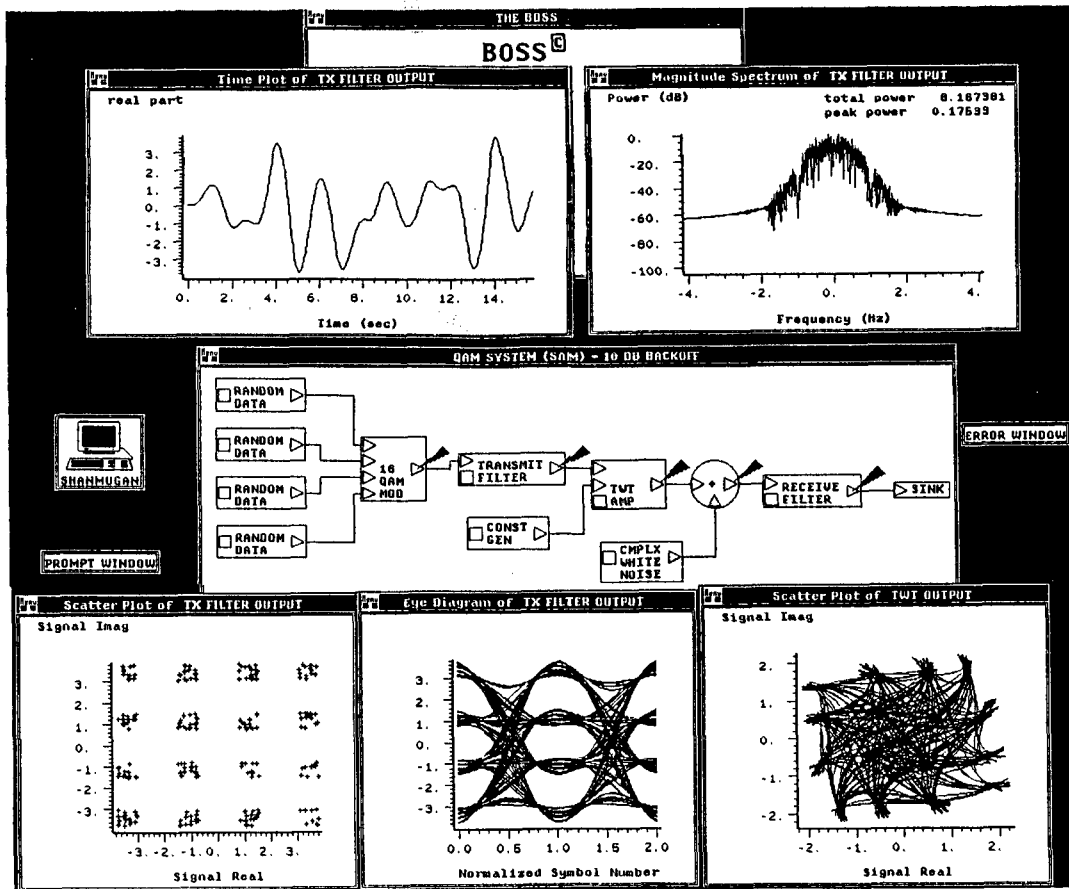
THE BOSS

BOSS©

Time Plot of TX FILTER OUTPUT

real part

3.
2.
1.
0.
-1.
-2.
-3.

0. 2. 4. 6. 8. 10. 12. 14.

Time (sec)

Magnitude Spectrum of TX FILTER OUTPUT

Power (dB)

total power 8.187381
peak power 0.17539

0.
-20
-40
-60
-80
-100

-4. -2. 0. 2. 4.

Frequency (Hz)

QAM SYSTEM (SAM) - 10 DB BACKOFF

RANDOM DATA

RANDOM DATA

RANDOM DATA

RANDOM DATA

16 QAM MOD

TRANSMIT FILTER

CONST GEN

TWT AMP

CMPLX WHITE NOISE

RECEIVE FILTER

SINK

SHANMUGAN

ERROR WINDOW

PROMPT WINDOW

Scatter Plot of TX FILTER OUTPUT

Signal Imag

3.
2.
1.
0.
-1.
-2.
-3.

-3. -2. -1. 0. 1. 2. 3.

Signal Real

Eye Diagram of TX FILTER OUTPUT

3.
2.
1.
0.
-1.
-2.
-3.

0.0 0.5 1.0 1.5 2.0

Normalized Symbol Number

Scatter Plot of TWT OUTPUT

Signal Imag

2.
1.
0.
-1.
-2.

-2. -1. 0. 1. 2.

Signal Real